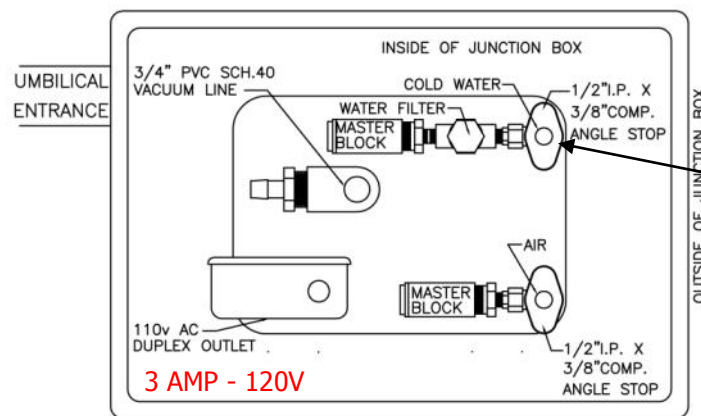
INSIDE OF JUNCTION BOX

UMBILICAL ENTRANCE

3/4" PVC SCH.40 VACUUM LINE

COLD WATER

1/2"I.P. X 3/8"COMP. ANGLE STOP

WATER FILTER

MASTER BLOCK

OUTSIDE OF JUNCTION BOX

AIR

MASTER BLOCK

110v AC DUPLEX OUTLET

1/2"I.P. X 3/8"COMP. ANGLE STOP

3 AMP - 120V